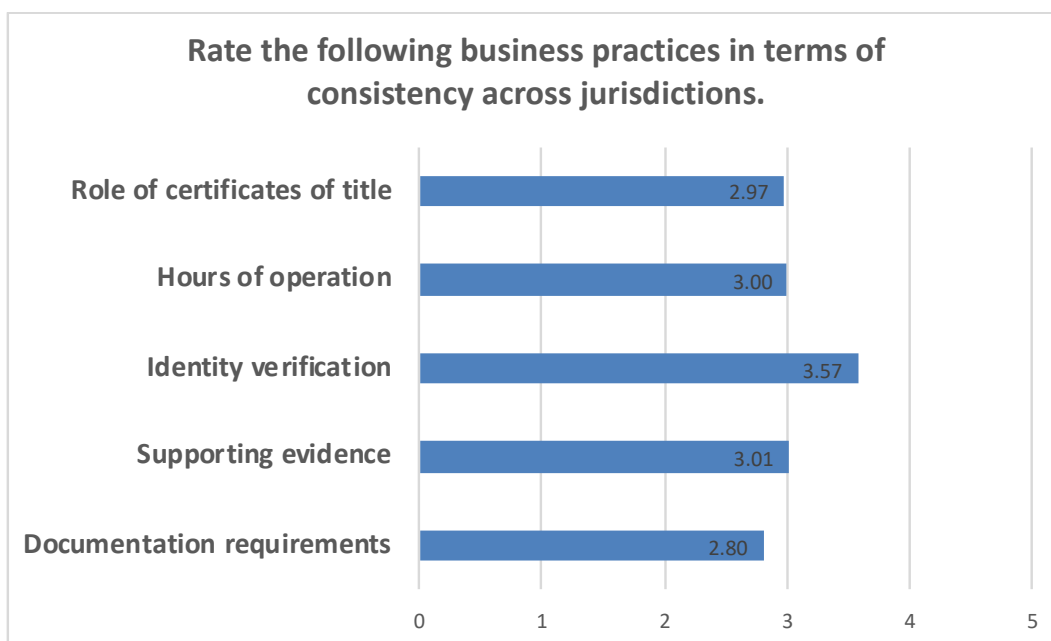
Rate the following business practices in terms of consistency across jurisdictions.

Role of certificates of title 2.97

Hours of operation 3.00

Identity verification 3.57

Supporting evidence 3.01

Documentation requirements 2.80

0 1 2 3 4 5